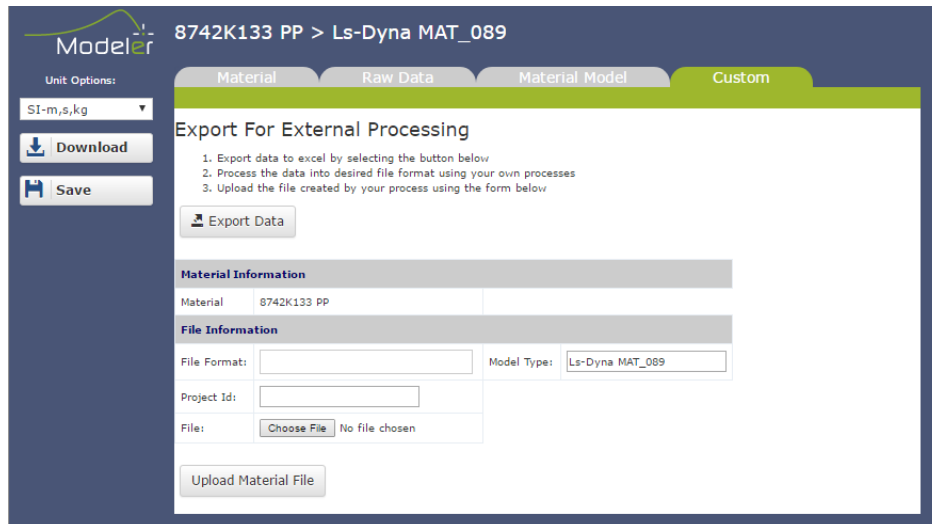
Modeler

8742K133 PP > Ls-Dyna MAT_089

Unit Options:

SI-m,s,kg

Download

Save

Material

Raw Data

Material Model

Custom

Export For External Processing

1. Export data to excel by selecting the button below
2. Process the data into desired file format using your own processes
3. Upload the file created by your process using the form below

Export Data

| Material Information | | | |
|---|---|---|---|
| Material | 8742K133 PP | | |
| File Information | | | |
| File Format: | | Model Type: | Ls-Dyna MAT_089 |
| Project Id: | | | |
| File: | Choose File No file chosen | | |

Upload Material File